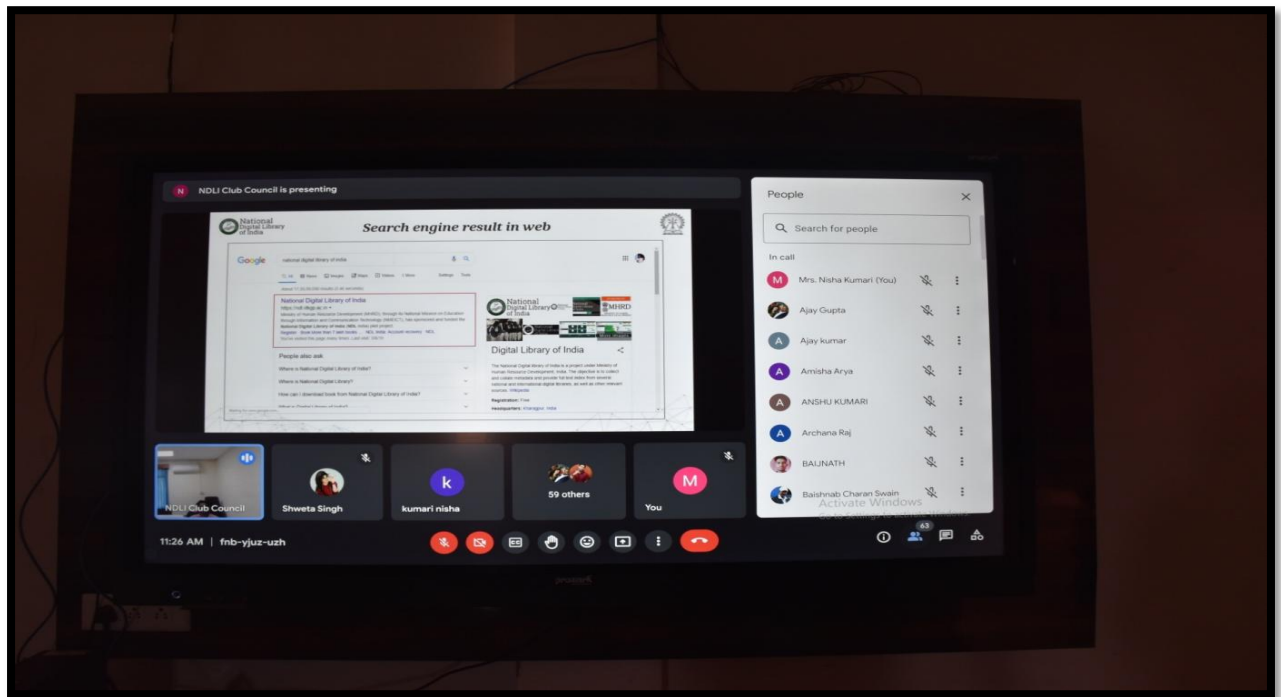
N NDLI Club Council is presenting

National Digital Library of India

Search engine result in web

Google national digital library of india

National Digital Library of India

People also ask

Where is National Digital Library of India?

Where is National Digital Library?

How can I download book from National Digital Library of India?

National Digital Library of India

MHRD

Digital Library of India

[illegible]

People

Search for people

In call

M Mrs. Nisha Kumari (You)

Ajay Gupta

A Ajay kumar

A Amisha Arya

A ANSHU KUMARI

A Archana Raj

BAIJNATH

Baishnab Charan Swain

Activate Windows

Go to Settings to activate Windows.

NDLI Club Council

Shweta Singh

k kumari nisha

59 others

M You

11:26 AM | fnb-yjuz-uzh

63